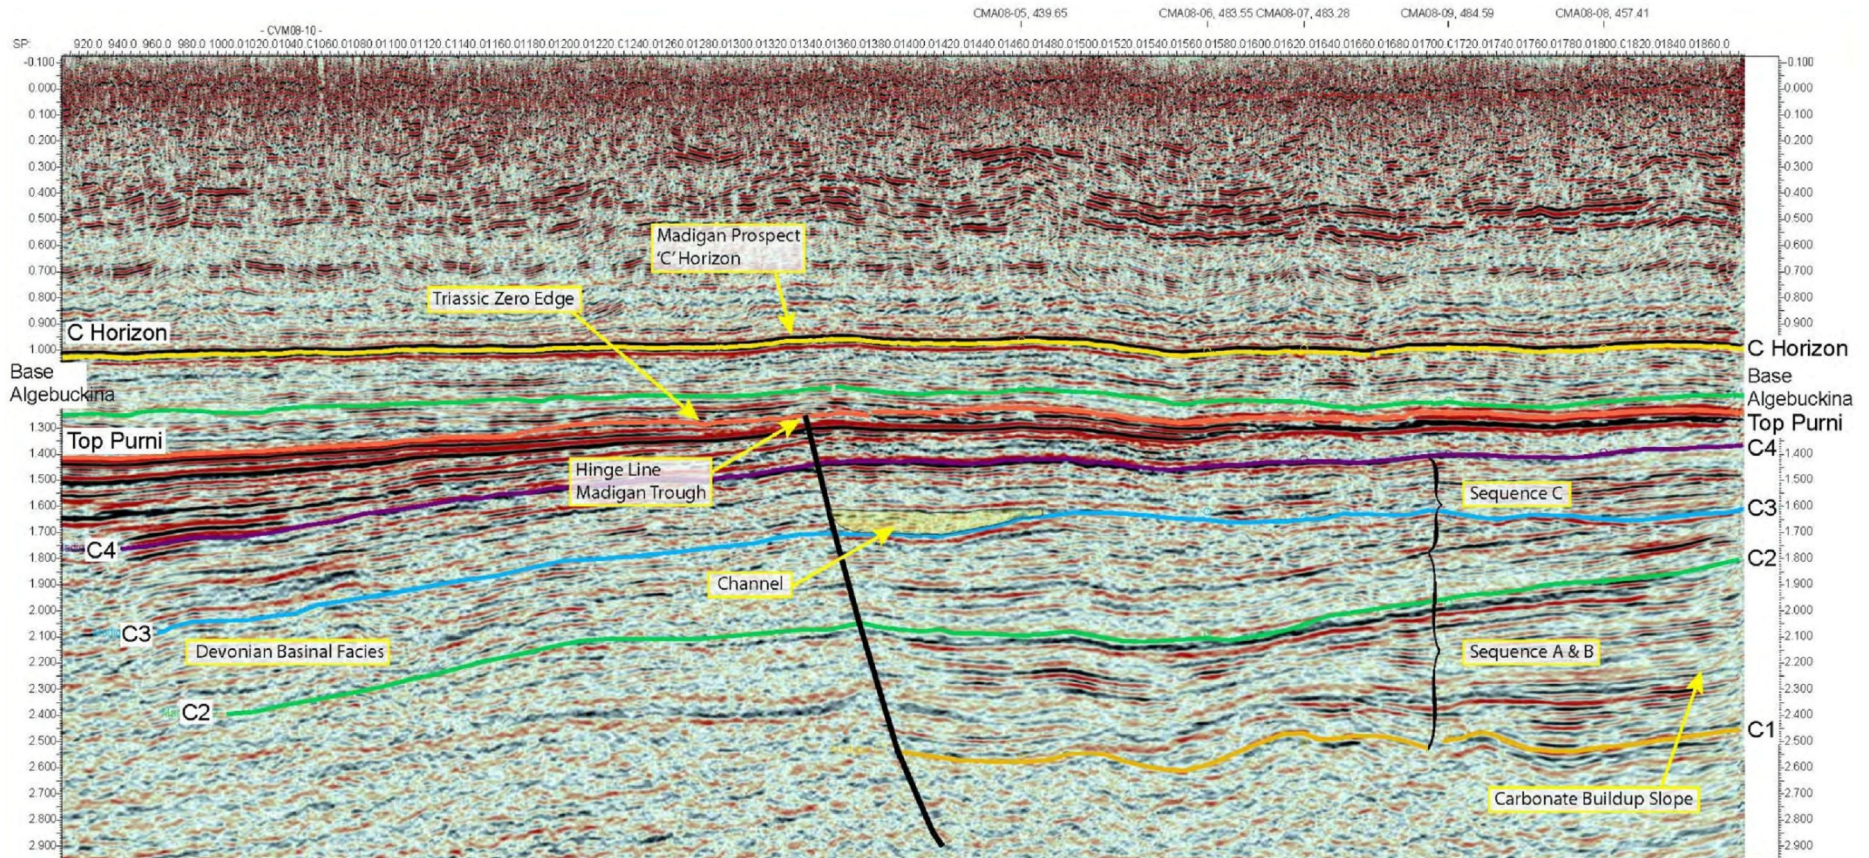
CMA08-05, 439.65 CMA08-06, 483.55 CMA08-07, 483.28 CMA08-09, 484.59 CMA08-08, 457.41

- CVM08-10 -

SP: 920.0 940.0 960.0 980.0 1000.0 1020.0 1040.0 1060.0 1080.0 1100.0 1120.0 1140.0 1160.0 1180.0 1200.0 1220.0 1240.0 1260.0 1280.0 1300.0 1320.0 1340.0 1360.0 1380.0 1400.0 1420.0 1440.0 1460.0 1480.0 1500.0 1520.0 1540.0 1560.0 1580.0 1600.0 1620.0 1640.0 1660.0 1680.0 1700.0 1720.0 1740.0 1760.0 1780.0 1800.0 1820.0 1840.0 1860.0

-0.100 0.000 0.100 0.200 0.300 0.400 0.500 0.600 0.700 0.800 0.900 1.000 1.300 1.400 1.500 1.600 1.700 1.800 1.900 2.000 2.100 2.200 2.300 2.400 2.500 2.600 2.700 2.800 2.900

Madigan Prospect 'C' Horizon

Triassic Zero Edge

C Horizon

Base Algebuckina

Top Purni

Hinge Line Madigan Trough

C4

Channel

C3

Devonian Basinal Facies

C2

Sequence C

Sequence A & B

Carbonate Buildup Slope

C Horizon

Base Algebuckina

Top Purni

C4

C3

C2

C1

-0.100 0.000 0.100 0.200 0.300 0.400 0.500 0.600 0.700 0.800 0.900 1.400 1.500 1.600 1.700 1.800 1.900 2.000 2.100 2.200 2.300 2.400 2.500 2.600 2.700 2.800 2.900